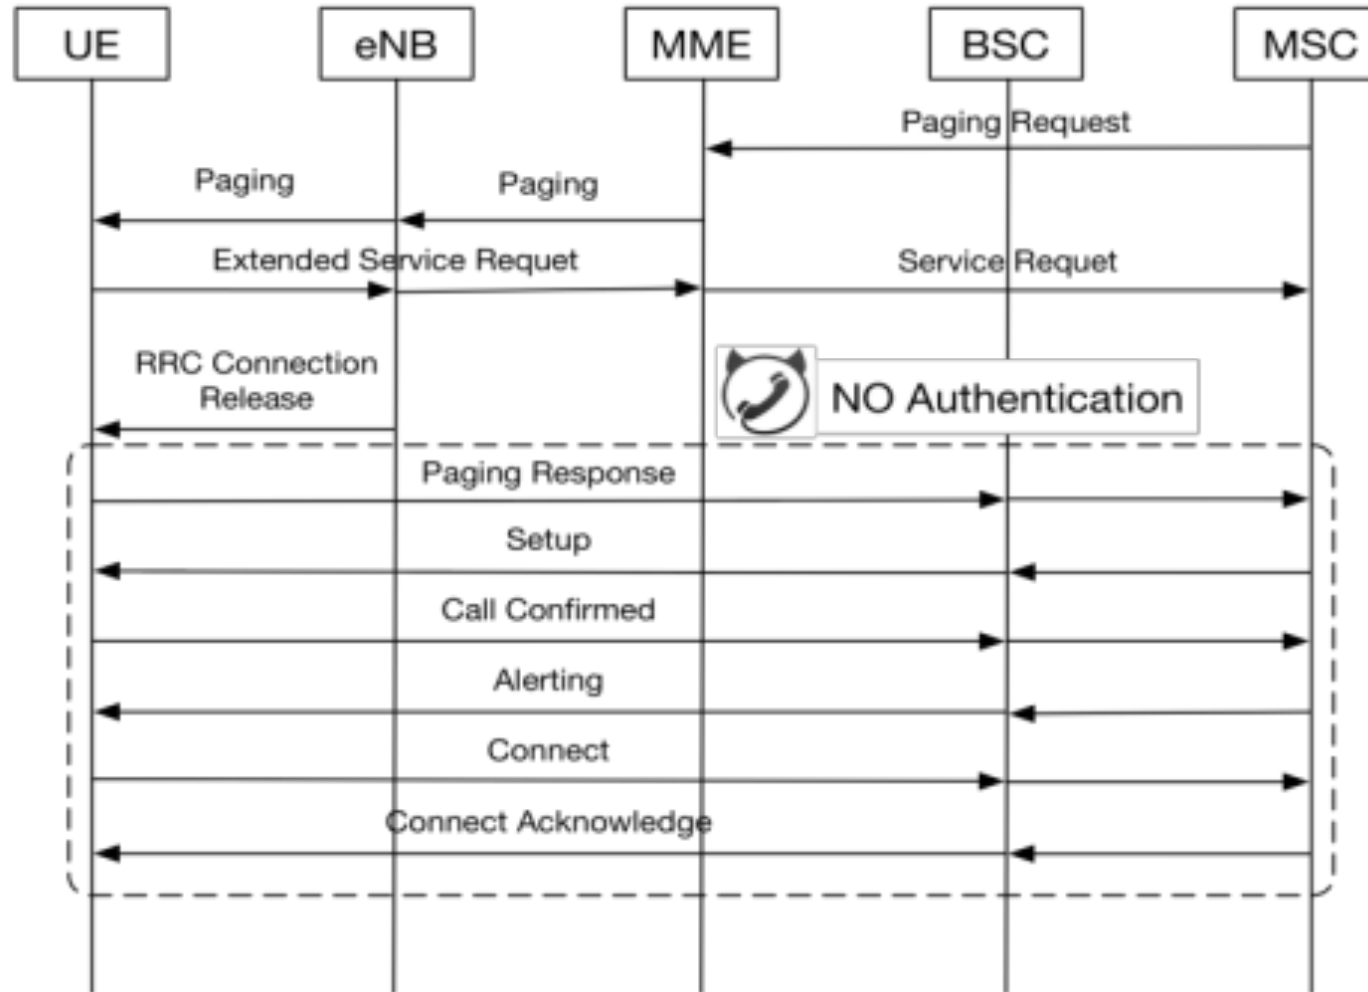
UE
eNB
MME
BSC
MSC

Paging Request
Paging
Paging
Extended Service Requet
Service Requet
RRC Connection Release
NO Authentication
Paging Response
Setup
Call Confirmed
Alerting
Connect
Connect Acknowledge